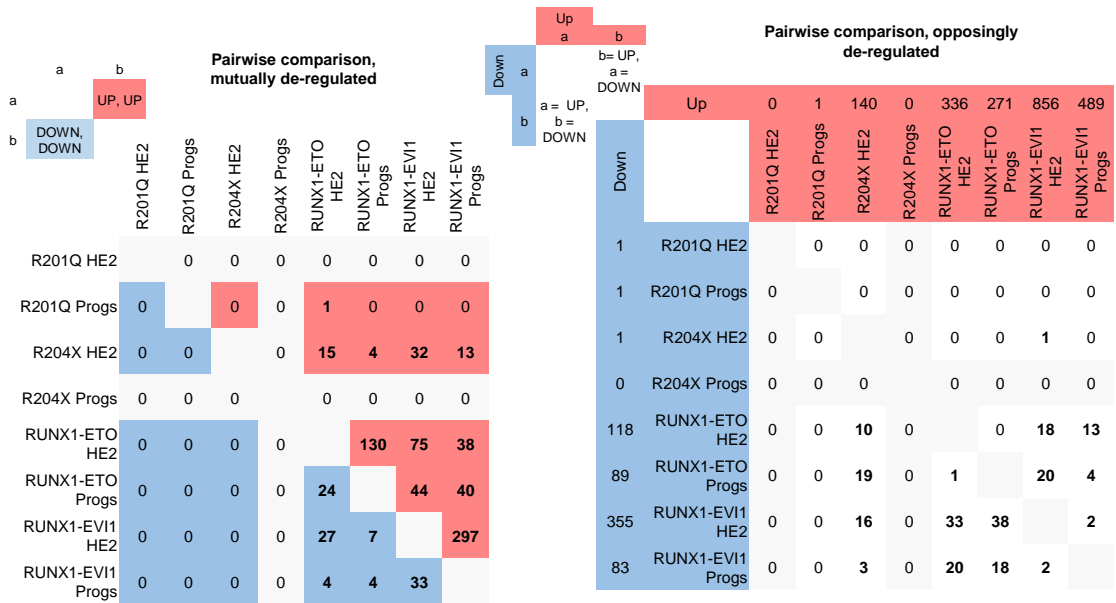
Pairwise comparison, mutually de-regulated

| | a | b |
|---|---|---|
| a | | UP, UP |
| b | DOWN, DOWN | |

| | R201Q HE2 | R201Q Progs | R204X HE2 | R204X Progs | RUNX1-ETO HE2 | RUNX1-ETO Progs | RUNX1-EVI1 HE2 | RUNX1-EVI1 Progs |
|---|---|---|---|---|---|---|---|---|
| R201Q HE2 | | 0 | 0 | 0 | 0 | 0 | 0 | 0 |
| R201Q Progs | 0 | | 0 | 0 | 1 | 0 | 0 | 0 |
| R204X HE2 | 0 | 0 | | 0 | 15 | 4 | 32 | 13 |
| R204X Progs | 0 | 0 | 0 | | 0 | 0 | 0 | 0 |
| RUNX1-ETO HE2 | 0 | 0 | 0 | 0 | | 130 | 75 | 38 |
| RUNX1-ETO Progs | 0 | 0 | 0 | 0 | 24 | | 44 | 40 |
| RUNX1-EVI1 HE2 | 0 | 0 | 0 | 0 | 27 | 7 | | 297 |
| RUNX1-EVI1 Progs | 0 | 0 | 0 | 0 | 4 | 4 | 33 | |

Pairwise comparison, opposingly de-regulated

| | Up a | b |
|---|---|---|
| Down a | | b= UP, a = DOWN |
| b | a = UP, b = DOWN | |

| | | R201Q HE2 | R201Q Progs | R204X HE2 | R204X Progs | RUNX1-ETO HE2 | RUNX1-ETO Progs | RUNX1-EVI1 HE2 | RUNX1-EVI1 Progs |
|---|---|---|---|---|---|---|---|---|---|
| Down | Up | 0 | 1 | 140 | 0 | 336 | 271 | 856 | 489 |
| 1 | R201Q HE2 | | 0 | 0 | 0 | 0 | 0 | 0 | 0 |
| 1 | R201Q Progs | 0 | | 0 | 0 | 0 | 0 | 0 | 0 |
| 1 | R204X HE2 | 0 | 0 | | 0 | 0 | 0 | 1 | 0 |
| 0 | R204X Progs | 0 | 0 | 0 | | 0 | 0 | 0 | 0 |
| 118 | RUNX1-ETO HE2 | 0 | 0 | 10 | 0 | | 0 | 18 | 13 |
| 89 | RUNX1-ETO Progs | 0 | 0 | 19 | 0 | 1 | | 20 | 4 |
| 355 | RUNX1-EVI1 HE2 | 0 | 0 | 16 | 0 | 33 | 38 | | 2 |
| 83 | RUNX1-EVI1 Progs | 0 | 0 | 3 | 0 | 20 | 18 | 2 | |